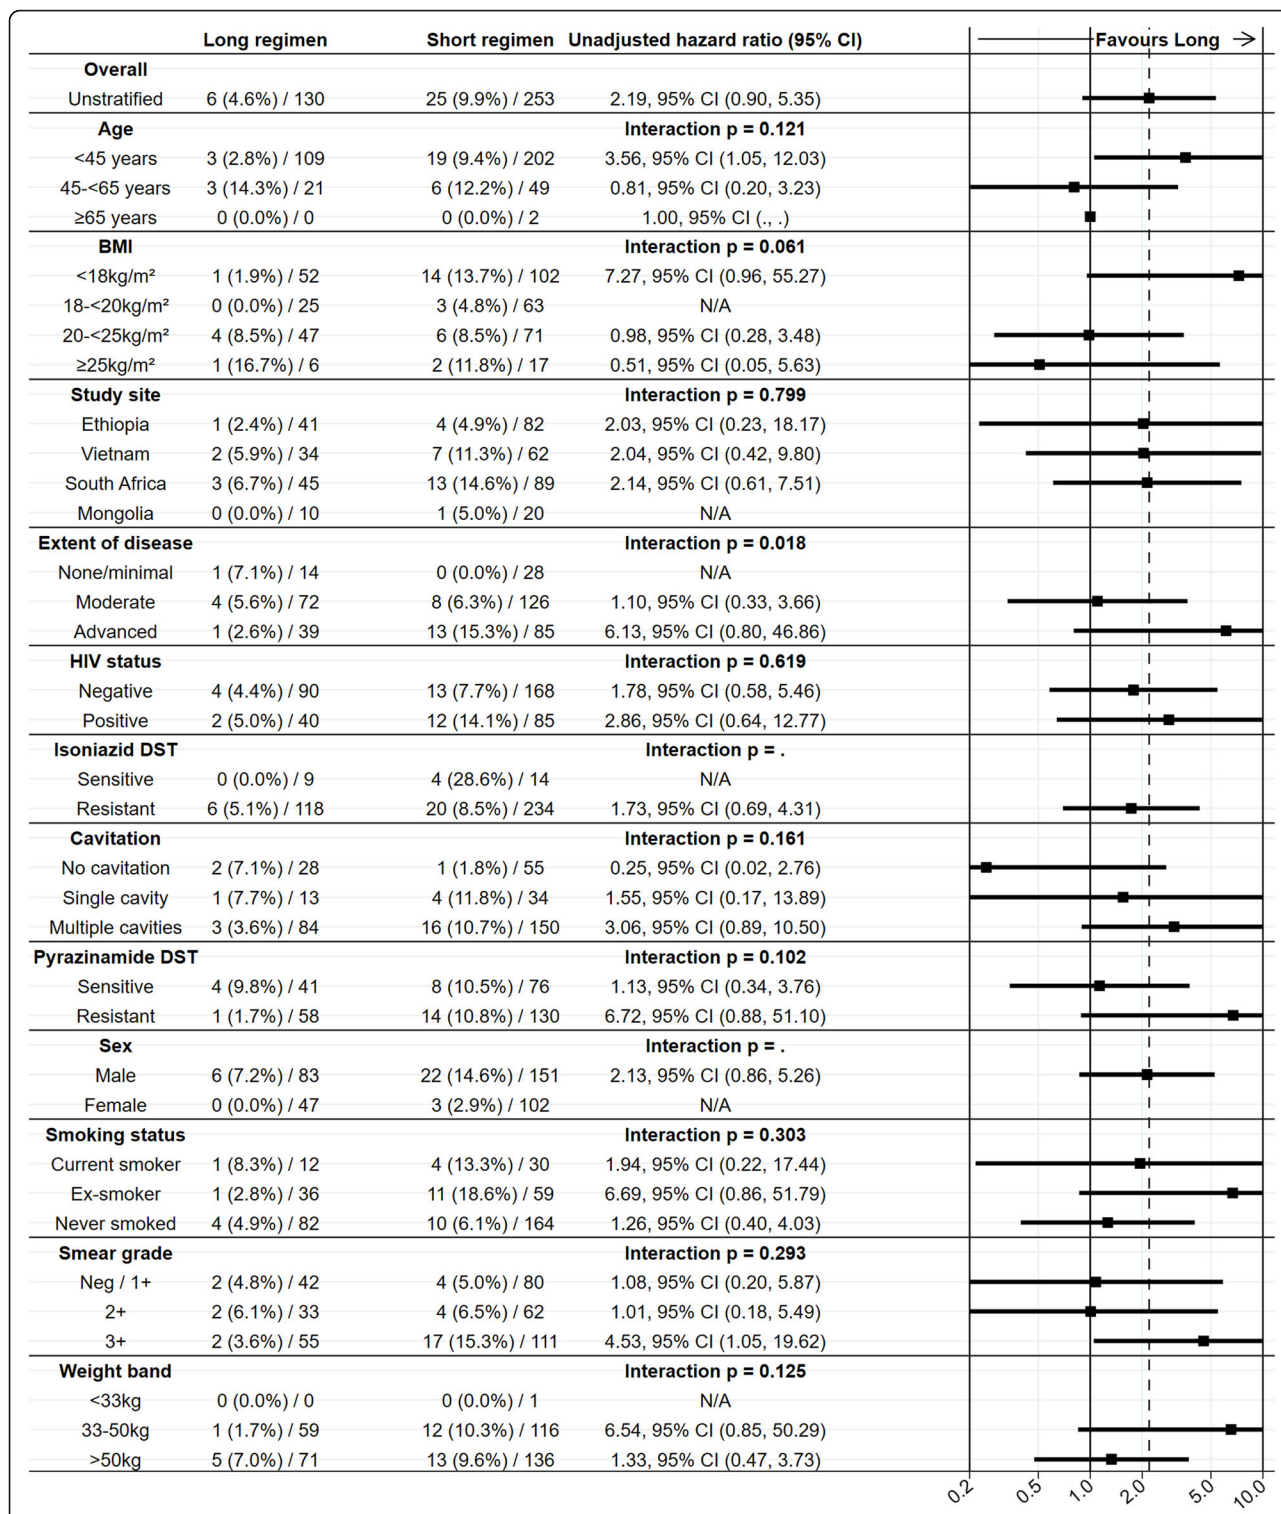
| | Long regimen | Short regimen | Unadjusted hazard ratio (95% CI) |
|---|---|---|---|
| **Overall** | | | |
| Unstratified | 6 (4.6%) / 130 | 25 (9.9%) / 253 | 2.19, 95% CI (0.90, 5.35) |
| **Age** | | | **Interaction p = 0.121** |
| <45 years | 3 (2.8%) / 109 | 19 (9.4%) / 202 | 3.56, 95% CI (1.05, 12.03) |
| 45-<65 years | 3 (14.3%) / 21 | 6 (12.2%) / 49 | 0.81, 95% CI (0.20, 3.23) |
| ≥65 years | 0 (0.0%) / 0 | 0 (0.0%) / 2 | 1.00, 95% CI (., .) |
| **BMI** | | | **Interaction p = 0.061** |
| <18kg/m² | 1 (1.9%) / 52 | 14 (13.7%) / 102 | 7.27, 95% CI (0.96, 55.27) |
| 18-<20kg/m² | 0 (0.0%) / 25 | 3 (4.8%) / 63 | N/A |
| 20-<25kg/m² | 4 (8.5%) / 47 | 6 (8.5%) / 71 | 0.98, 95% CI (0.28, 3.48) |
| ≥25kg/m² | 1 (16.7%) / 6 | 2 (11.8%) / 17 | 0.51, 95% CI (0.05, 5.63) |
| **Study site** | | | **Interaction p = 0.799** |
| Ethiopia | 1 (2.4%) / 41 | 4 (4.9%) / 82 | 2.03, 95% CI (0.23, 18.17) |
| Vietnam | 2 (5.9%) / 34 | 7 (11.3%) / 62 | 2.04, 95% CI (0.42, 9.80) |
| South Africa | 3 (6.7%) / 45 | 13 (14.6%) / 89 | 2.14, 95% CI (0.61, 7.51) |
| Mongolia | 0 (0.0%) / 10 | 1 (5.0%) / 20 | N/A |
| **Extent of disease** | | | **Interaction p = 0.018** |
| None/minimal | 1 (7.1%) / 14 | 0 (0.0%) / 28 | N/A |
| Moderate | 4 (5.6%) / 72 | 8 (6.3%) / 126 | 1.10, 95% CI (0.33, 3.66) |
| Advanced | 1 (2.6%) / 39 | 13 (15.3%) / 85 | 6.13, 95% CI (0.80, 46.86) |
| **HIV status** | | | **Interaction p = 0.619** |
| Negative | 4 (4.4%) / 90 | 13 (7.7%) / 168 | 1.78, 95% CI (0.58, 5.46) |
| Positive | 2 (5.0%) / 40 | 12 (14.1%) / 85 | 2.86, 95% CI (0.64, 12.77) |
| **Isoniazid DST** | | | **Interaction p = .** |
| Sensitive | 0 (0.0%) / 9 | 4 (28.6%) / 14 | N/A |
| Resistant | 6 (5.1%) / 118 | 20 (8.5%) / 234 | 1.73, 95% CI (0.69, 4.31) |
| **Cavitation** | | | **Interaction p = 0.161** |
| No cavitation | 2 (7.1%) / 28 | 1 (1.8%) / 55 | 0.25, 95% CI (0.02, 2.76) |
| Single cavity | 1 (7.7%) / 13 | 4 (11.8%) / 34 | 1.55, 95% CI (0.17, 13.89) |
| Multiple cavities | 3 (3.6%) / 84 | 16 (10.7%) / 150 | 3.06, 95% CI (0.89, 10.50) |
| **Pyrazinamide DST** | | | **Interaction p = 0.102** |
| Sensitive | 4 (9.8%) / 41 | 8 (10.5%) / 76 | 1.13, 95% CI (0.34, 3.76) |
| Resistant | 1 (1.7%) / 58 | 14 (10.8%) / 130 | 6.72, 95% CI (0.88, 51.10) |
| **Sex** | | | **Interaction p = .** |
| Male | 6 (7.2%) / 83 | 22 (14.6%) / 151 | 2.13, 95% CI (0.86, 5.26) |
| Female | 0 (0.0%) / 47 | 3 (2.9%) / 102 | N/A |
| **Smoking status** | | | **Interaction p = 0.303** |
| Current smoker | 1 (8.3%) / 12 | 4 (13.3%) / 30 | 1.94, 95% CI (0.22, 17.44) |
| Ex-smoker | 1 (2.8%) / 36 | 11 (18.6%) / 59 | 6.69, 95% CI (0.86, 51.79) |
| Never smoked | 4 (4.9%) / 82 | 10 (6.1%) / 164 | 1.26, 95% CI (0.40, 4.03) |
| **Smear grade** | | | **Interaction p = 0.293** |
| Neg / 1+ | 2 (4.8%) / 42 | 4 (5.0%) / 80 | 1.08, 95% CI (0.20, 5.87) |
| 2+ | 2 (6.1%) / 33 | 4 (6.5%) / 62 | 1.01, 95% CI (0.18, 5.49) |
| 3+ | 2 (3.6%) / 55 | 17 (15.3%) / 111 | 4.53, 95% CI (1.05, 19.62) |
| **Weight band** | | | **Interaction p = 0.125** |
| <33kg | 0 (0.0%) / 0 | 0 (0.0%) / 1 | N/A |
| 33-50kg | 1 (1.7%) / 59 | 12 (10.3%) / 116 | 6.54, 95% CI (0.85, 50.29) |
| >50kg | 5 (7.0%) / 71 | 13 (9.6%) / 136 | 1.33, 95% CI (0.47, 3.73) |

Favours Long →

0.2 0.5 1.0 2.0 5.0 10.0